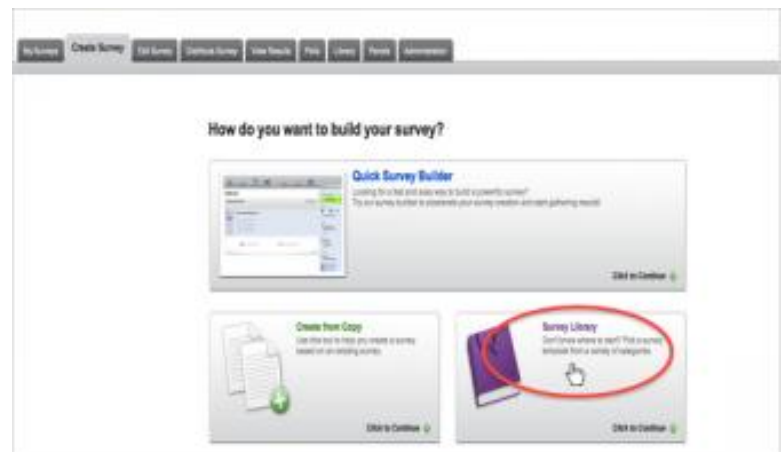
My Surveys | Create Survey | Edit Survey | Distribute Survey | View Results | Polls | Library | Panels | Administration

How do you want to build your survey?

Quick Survey Builder
Looking for a fast and easy way to build a powerful survey? Try our survey builder to accelerate your survey creation and start gathering results!

Click to Continue

Create from Copy
Use this tool to help you create a survey based on an existing survey.

Click to Continue

Survey Library
Don't know where to start? Pick a survey template from a variety of categories.

Click to Continue